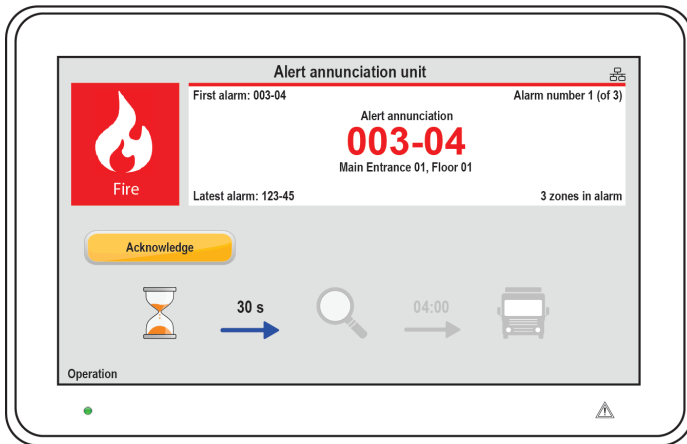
Alert annunciation unit

Fire

First alarm: 003-04

Alarm number 1 (of 3)

Alert annunciation

003-04

Main Entrance 01, Floor 01

Latest alarm: 123-45

3 zones in alarm

Acknowledge

30 s

04:00

Operation